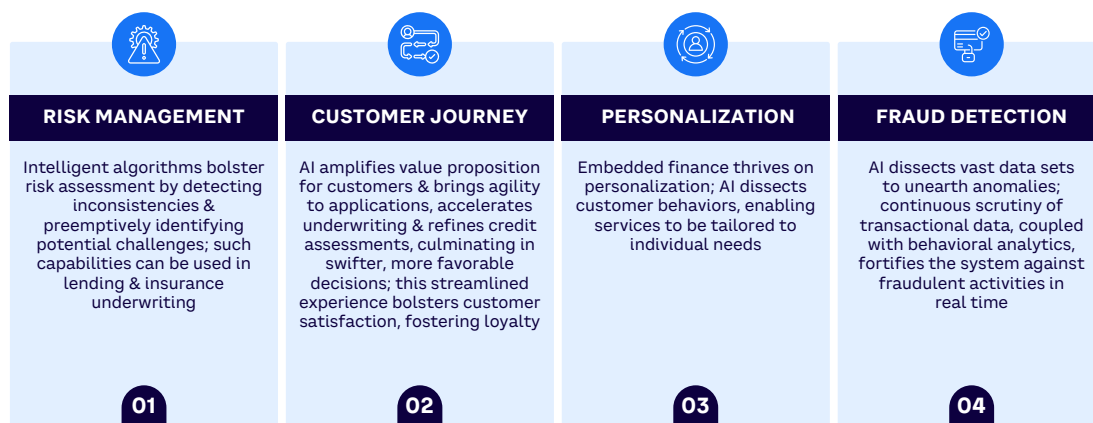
RISK MANAGEMENT

Intelligent algorithms bolster risk assessment by detecting inconsistencies & preemptively identifying potential challenges; such capabilities can be used in lending & insurance underwriting

01

CUSTOMER JOURNEY

AI amplifies value proposition for customers & brings agility to applications, accelerates underwriting & refines credit assessments, culminating in swifter, more favorable decisions; this streamlined experience bolsters customer satisfaction, fostering loyalty

02

PERSONALIZATION

Embedded finance thrives on personalization; AI dissects customer behaviors, enabling services to be tailored to individual needs

03

FRAUD DETECTION

AI dissects vast data sets to unearth anomalies; continuous scrutiny of transactional data, coupled with behavioral analytics, fortifies the system against fraudulent activities in real time

04